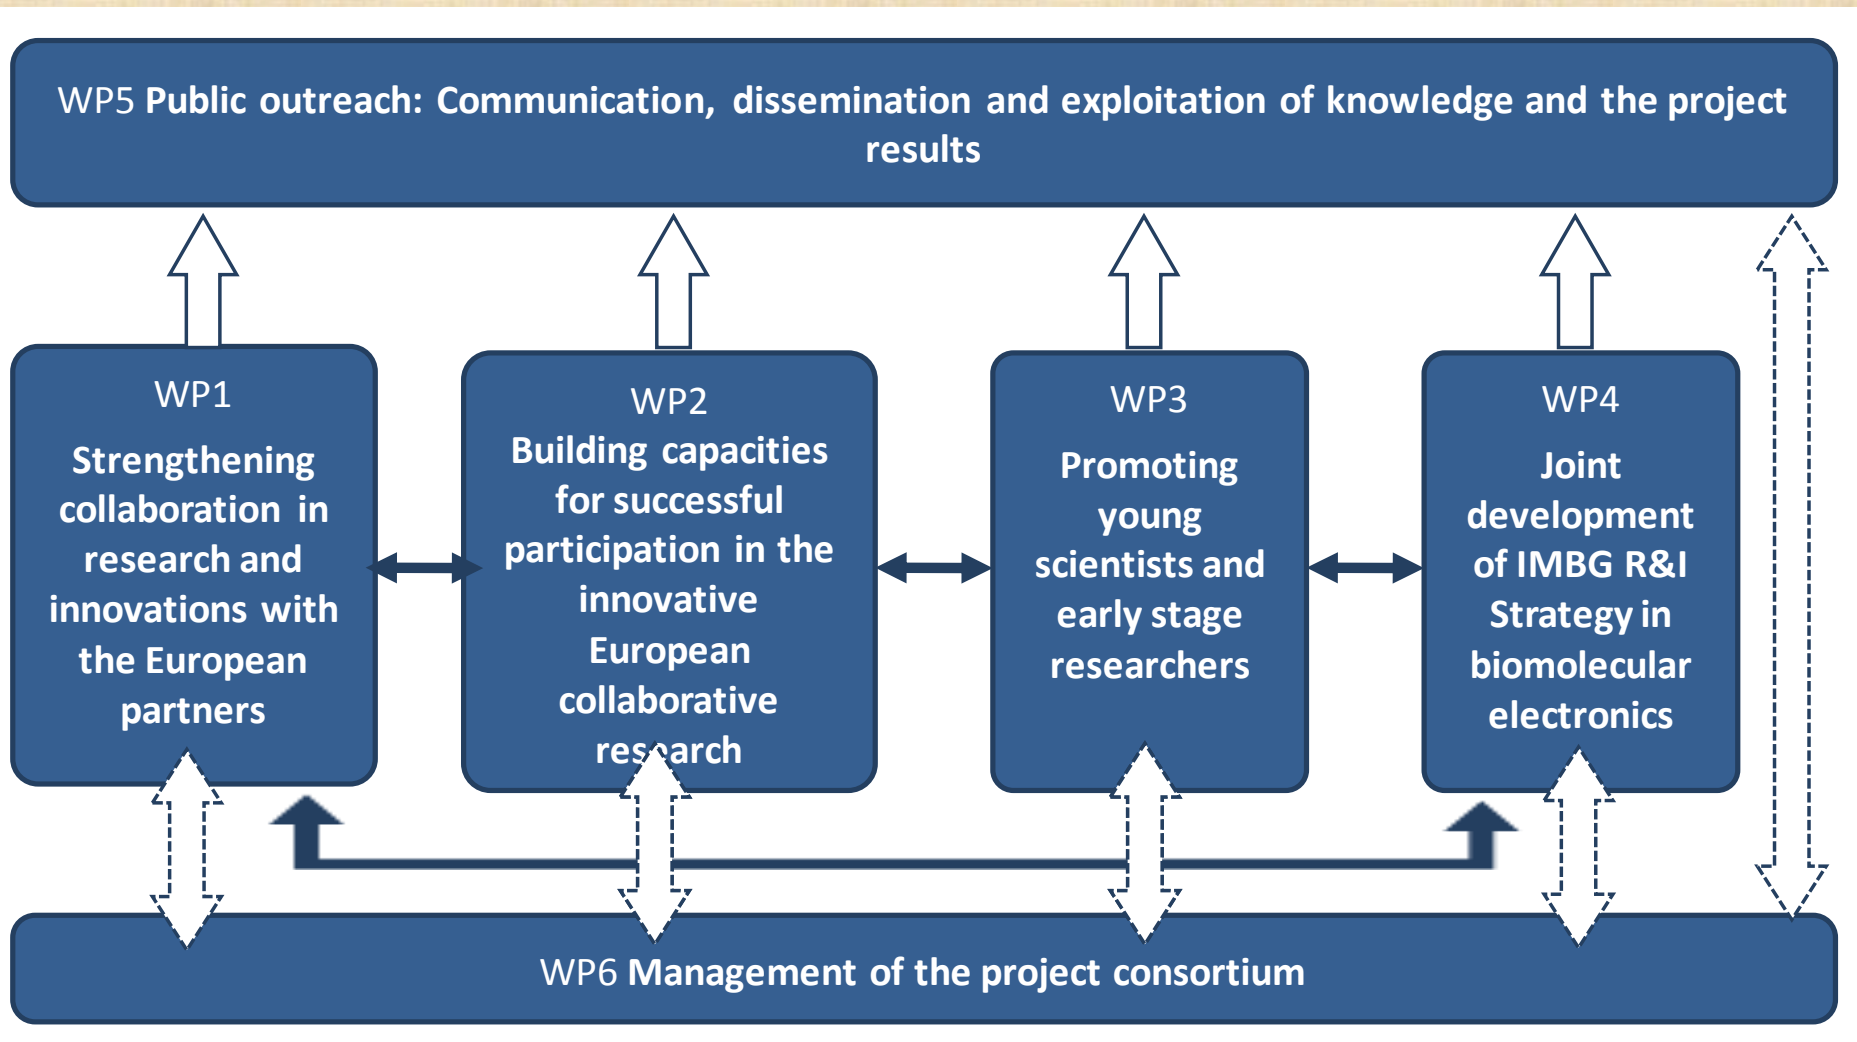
WP5 Public outreach: Communication, dissemination and exploitation of knowledge and the project results

WP1
Strengthening collaboration in research and innovations with the European partners

WP2
Building capacities for successful participation in the innovative European collaborative research

WP3
Promoting young scientists and early stage researchers

WP4
Joint development of IMBG R&I Strategy in biomolecular electronics

WP6 Management of the project consortium